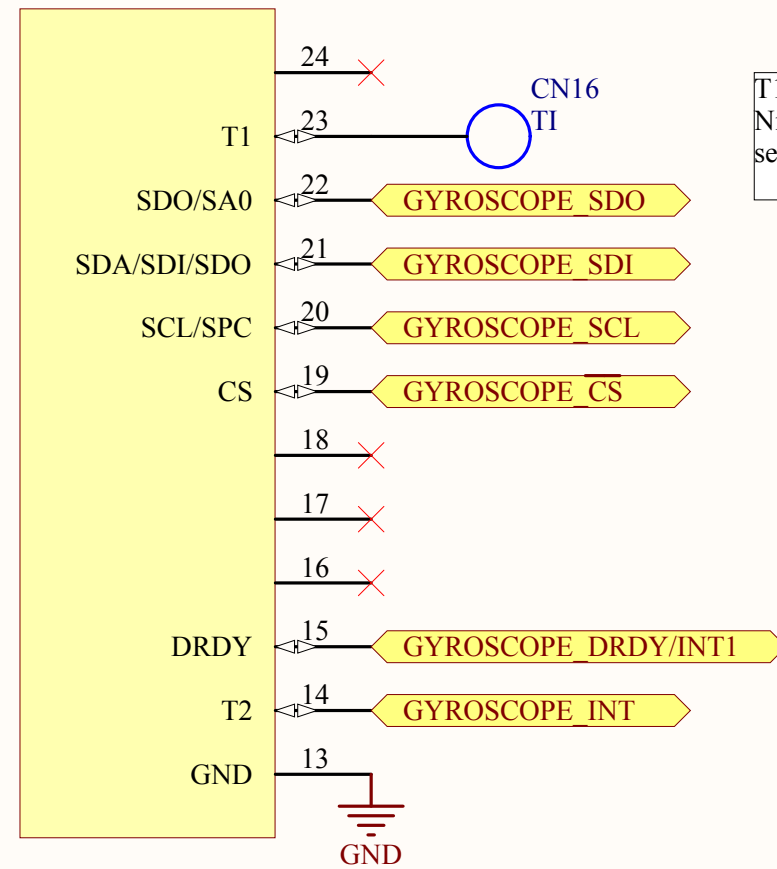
24

T1
23
CN16
TI

SDO/SA0
22
GYROSCOPE_SDO

SDA/SDI/SDO
21
GYROSCOPE_SDI

SCL/SPC
20
GYROSCOPE_SCL

CS
19
GYROSCOPE_$\overline{CS}$

18

17

16

DRDY
15
GYROSCOPE_DRDY/INT1

T2
14
GYROSCOPE_INT

GND
13

GND

T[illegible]
N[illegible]
se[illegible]